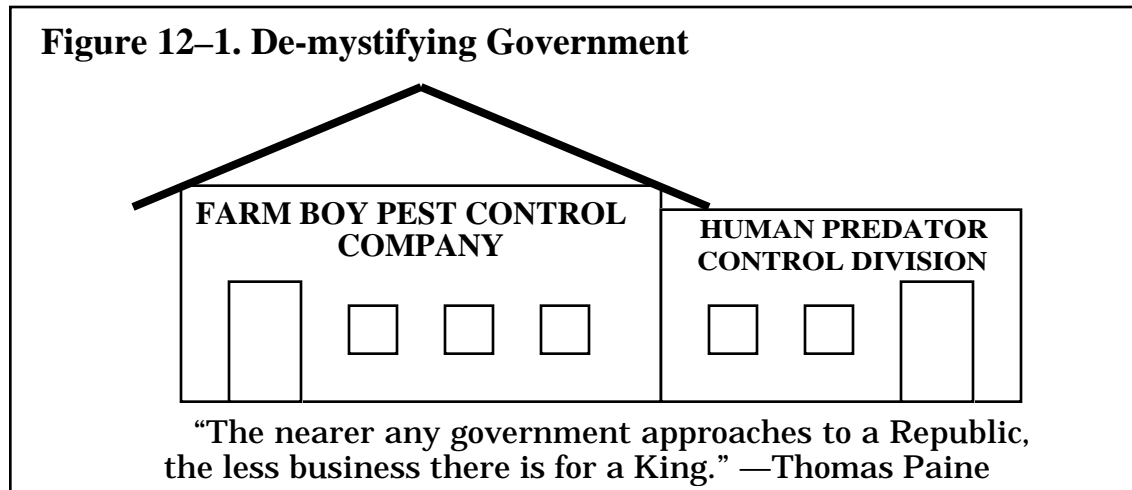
Figure 12–1. De-mystifying Government

FARM BOY PEST CONTROL COMPANY

HUMAN PREDATOR CONTROL DIVISION

“The nearer any government approaches to a Republic, the less business there is for a King.” —Thomas Paine